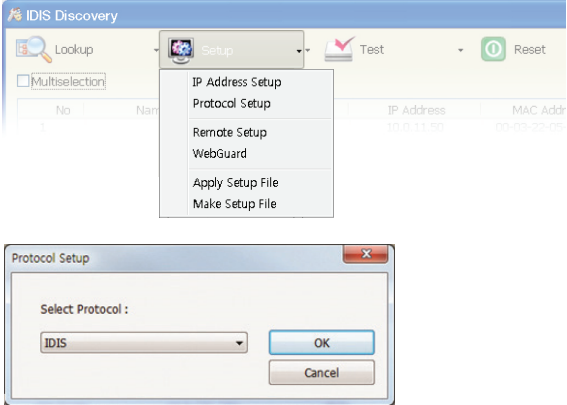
IDIS Discovery

Lookup
Setup
Test
Reset

Multiselection

No
Nam
IP Address
MAC Addr

IP Address Setup
Protocol Setup
Remote Setup
WebGuard
Apply Setup File
Make Setup File

Protocol Setup

Select Protocol :

IDIS

OK

Cancel